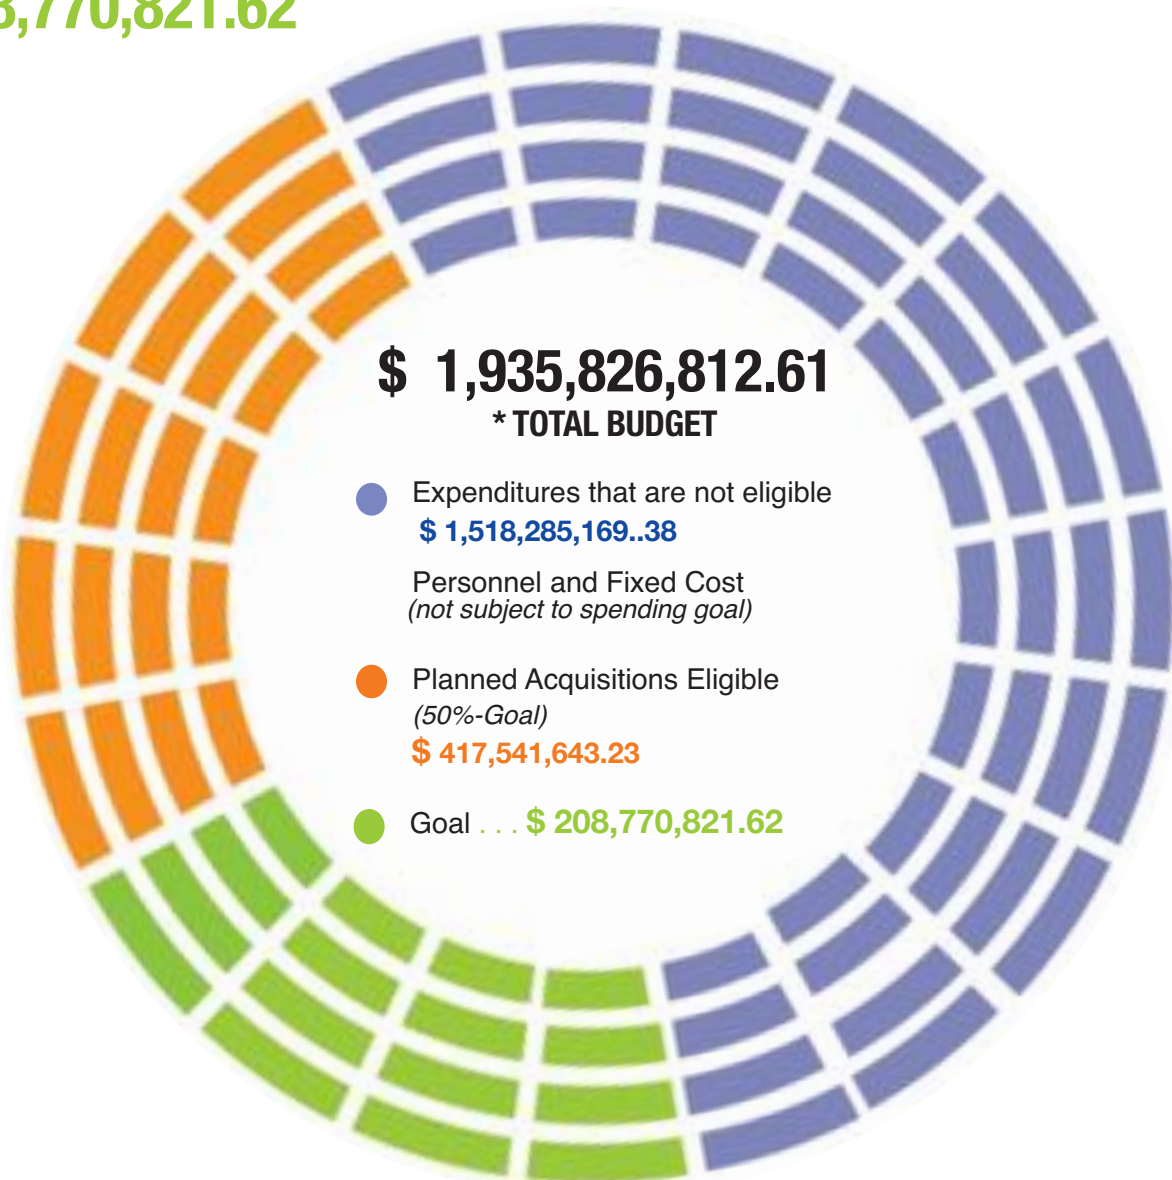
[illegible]3,770,821.62

$ 1,935,826,812.61
* TOTAL BUDGET

Expenditures that are not eligible
$ 1,518,285,169..38

Personnel and Fixed Cost
(not subject to spending goal)

Planned Acquisitions Eligible
(50%-Goal)
$ 417,541,643.23

Goal . . . $ 208,770,821.62